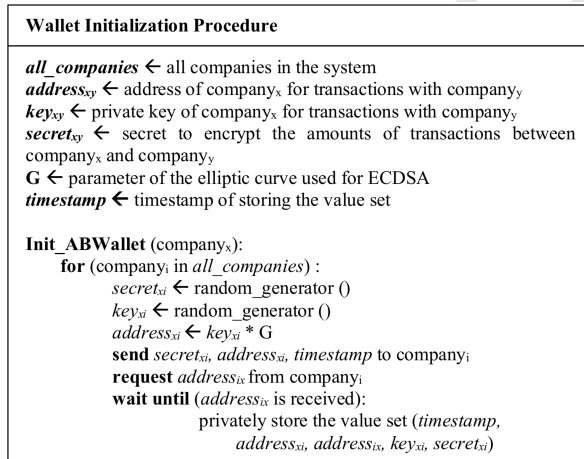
**Wallet Initialization Procedure**

***all_companies*** $\leftarrow$ all companies in the system
***address$_{xy}$*** $\leftarrow$ address of company$_x$ for transactions with company$_y$
***key$_{xy}$*** $\leftarrow$ private key of company$_x$ for transactions with company$_y$
***secret$_{xy}$*** $\leftarrow$ secret to encrypt the amounts of transactions between company$_x$ and company$_y$
**G** $\leftarrow$ parameter of the elliptic curve used for ECDSA
***timestamp*** $\leftarrow$ timestamp of storing the value set

**Init_ABWallet** (company$_x$):
**for** (company$_i$ in *all_companies*) :
*secret$_{xi}$* $\leftarrow$ random_generator ()
*key$_{xi}$* $\leftarrow$ random_generator ()
*address$_{xi}$* $\leftarrow$ *key$_{xi}$* * G
**send** *secret$_{xi}$*, *address$_{xi}$*, *timestamp* to company$_i$
**request** *address$_{ix}$* from company$_i$
**wait until** (*address$_{ix}$* is received):
privately store the value set (*timestamp, address$_{xi}$*, *address$_{ix}$*, *key$_{xi}$*, *secret$_{xi}$*)